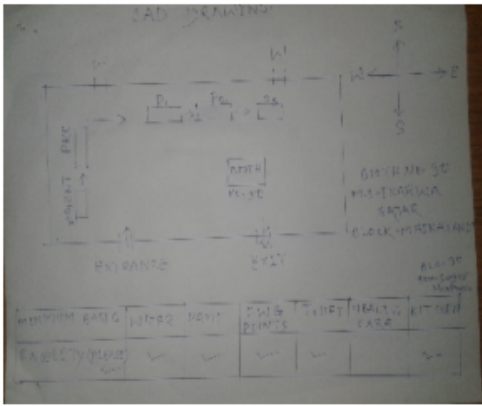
SAD DRAWING

W¹

S

W

E

S

P₁

P₂

P₃

BATH
PK-37

DISTRICT
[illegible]
SAGAR
BLOCK-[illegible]

ENTRANCE

EXIT

AI-37
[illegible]

| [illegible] | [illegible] | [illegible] | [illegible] | TOILET | HEALTH CARE | KITCHEN |
|---|---|---|---|---|---|---|
| FACILITY ([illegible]) | ✓ | ✓ | ✓ | ✓ | | ✓ |